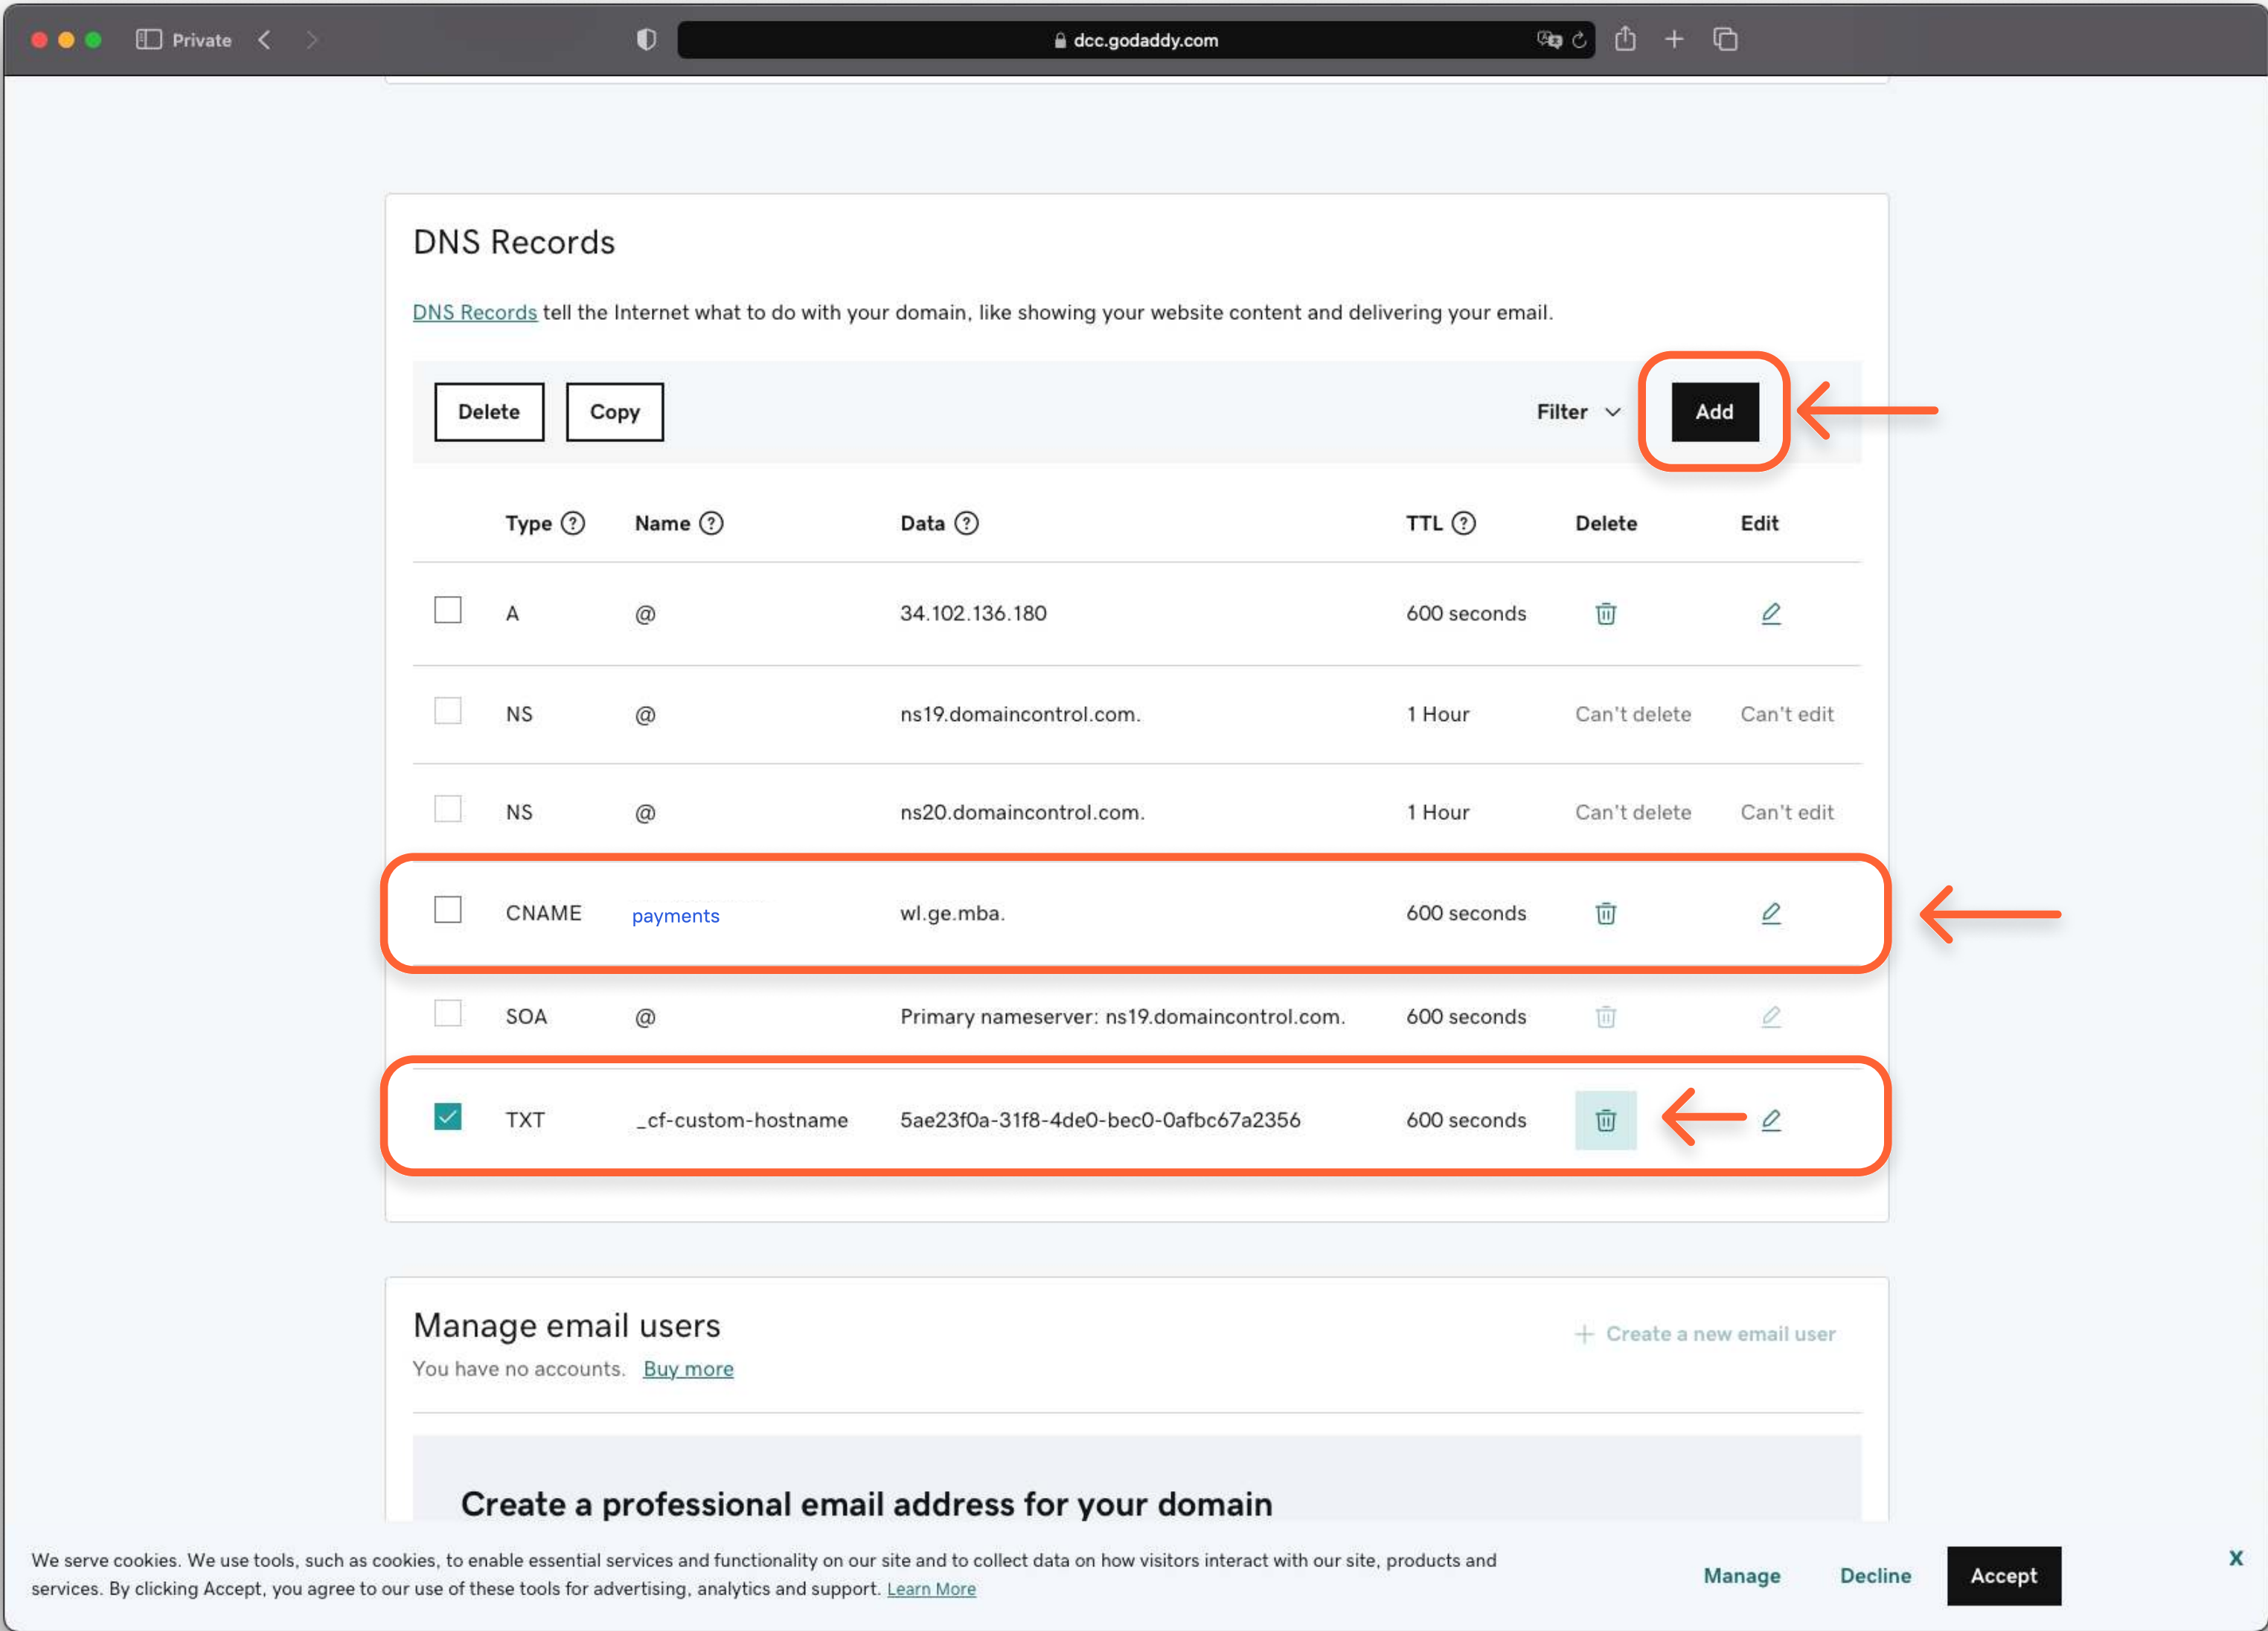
Private

dcc.godaddy.com

DNS Records

DNS Records tell the Internet what to do with your domain, like showing your website content and delivering your email.

Delete Copy Filter Add

| | Type | Name | Data | TTL | Delete | Edit |
|---|---|---|---|---|---|---|
| | A | @ | 34.102.136.180 | 600 seconds | | |
| | NS | @ | ns19.domaincontrol.com. | 1 Hour | Can't delete | Can't edit |
| | NS | @ | ns20.domaincontrol.com. | 1 Hour | Can't delete | Can't edit |
| | CNAME | payments | wl.ge.mba. | 600 seconds | | |
| | SOA | @ | Primary nameserver: ns19.domaincontrol.com. | 600 seconds | | |
| | TXT | _cf-custom-hostname | 5ae23f0a-31f8-4de0-bec0-0afbc67a2356 | 600 seconds | | |

Manage email users

You have no accounts. Buy more

+ Create a new email user

Create a professional email address for your domain

We serve cookies. We use tools, such as cookies, to enable essential services and functionality on our site and to collect data on how visitors interact with our site, products and services. By clicking Accept, you agree to our use of these tools for advertising, analytics and support. Learn More

Manage Decline Accept

X